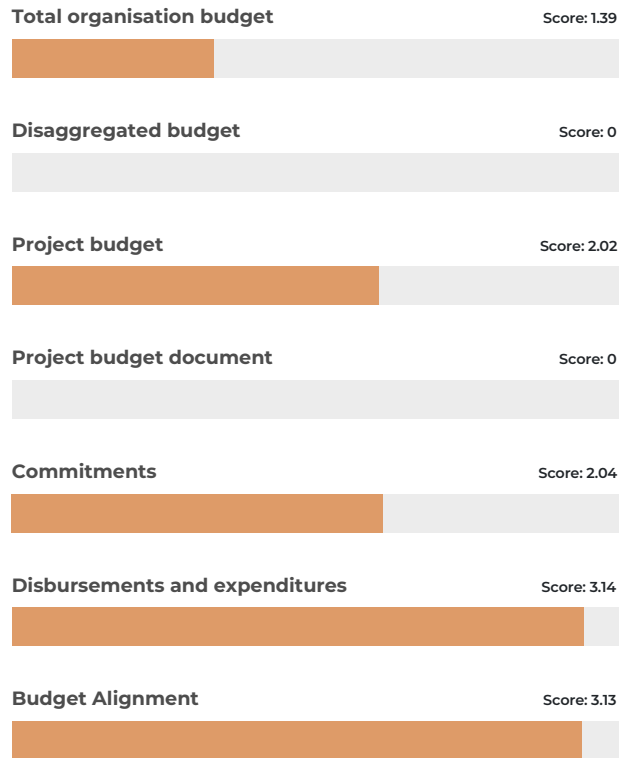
Total organisation budget
Score: 1.39

Disaggregated budget
Score: 0

Project budget
Score: 2.02

Project budget document
Score: 0

Commitments
Score: 2.04

Disbursements and expenditures
Score: 3.14

Budget Alignment
Score: 3.13